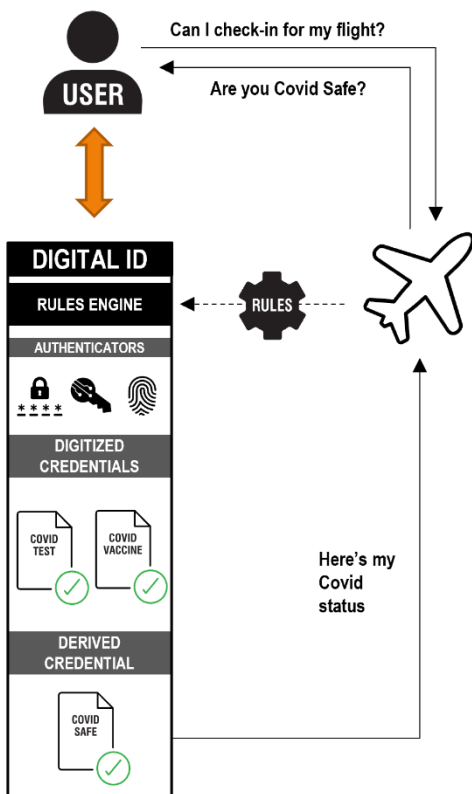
USER

Can I check-in for my flight?

Are you Covid Safe?

DIGITAL ID

RULES ENGINE

RULES

AUTHENTICATORS

* * * *

DIGITIZED CREDENTIALS

COVID TEST

COVID VACCINE

Here's my Covid status

DERIVED CREDENTIAL

COVID SAFE